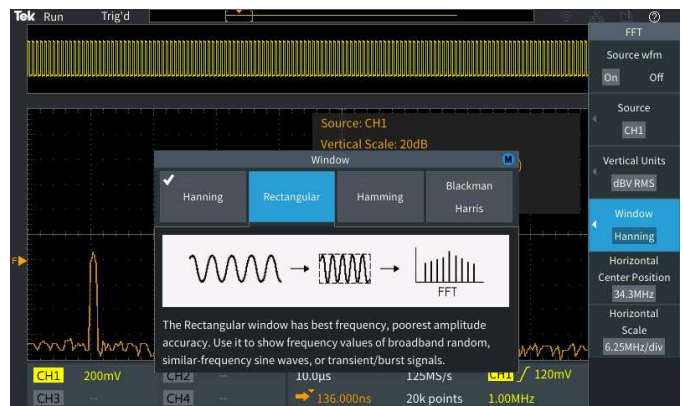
Tek Run Trig'd

FFT

Source wfm
On Off

Source
CH1

Vertical Units
dBV RMS

Window
Hanning

Horizontal Center Position
34.3MHz

Horizontal Scale
6.25MHz/div

Source: CH1
Vertical Scale: 20dB

Window

Hanning
Rectangular
Hamming
Blackman Harris

FFT

The Rectangular window has best frequency, poorest amplitude accuracy. Use it to show frequency values of broadband random, similar-frequency sine waves, or transient/burst signals.

F

CH1 200mV
CH2 --
CH3 --
CH4 --
10.0µs
136.000ns
125MS/s
20k points
CH1 120mV
1.00MHz